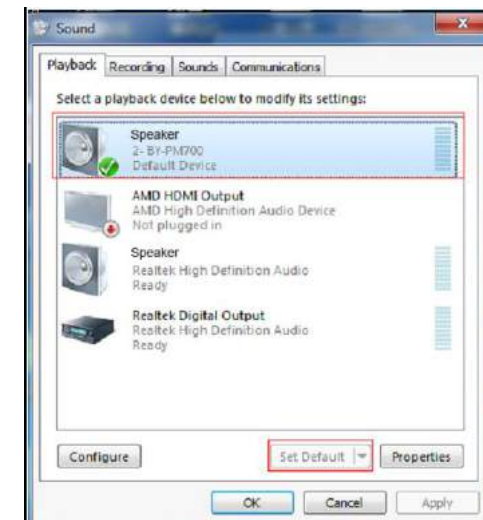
Sound

Playback | Recording | Sounds | Communications

Select a playback device below to modify its settings:

Speaker
2- BY-PM700
Default Device

AMD HDMI Output
AMD High Definition Audio Device
Not plugged in

Speaker
Realtek High Definition Audio
Ready

Realtek Digital Output
Realtek High Definition Audio
Ready

Configure

Set Default

Properties

OK

Cancel

Apply